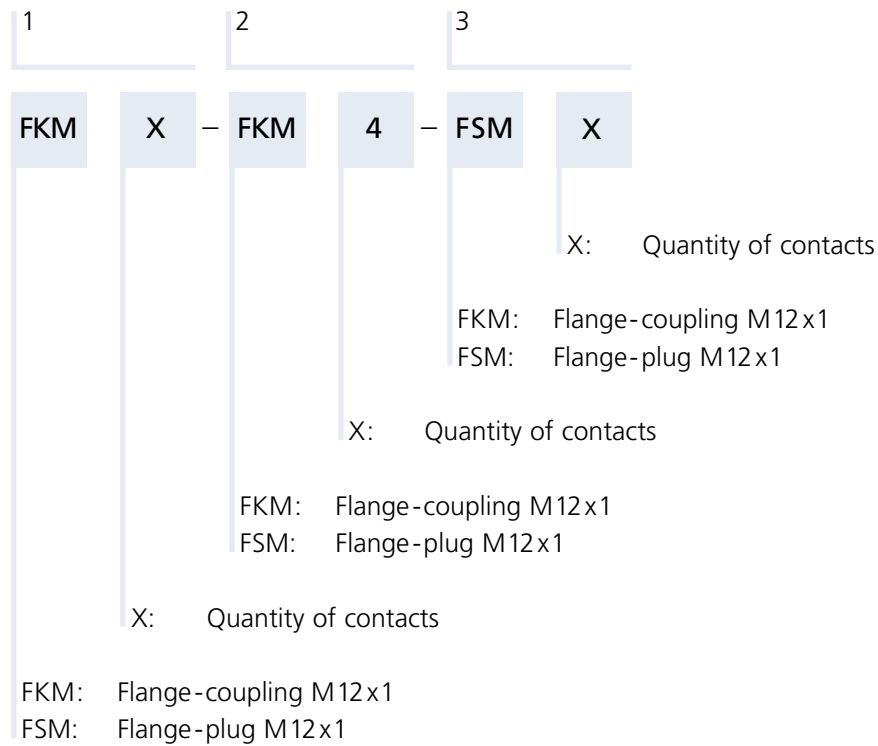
1 2 3

FKM X – FKM 4 – FSM X

X: Quantity of contacts

FKM: Flange-coupling M12 x 1
FSM: Flange-plug M12 x 1

X: Quantity of contacts

FKM: Flange-coupling M12 x 1
FSM: Flange-plug M12 x 1

X: Quantity of contacts

FKM: Flange-coupling M12 x 1
FSM: Flange-plug M12 x 1